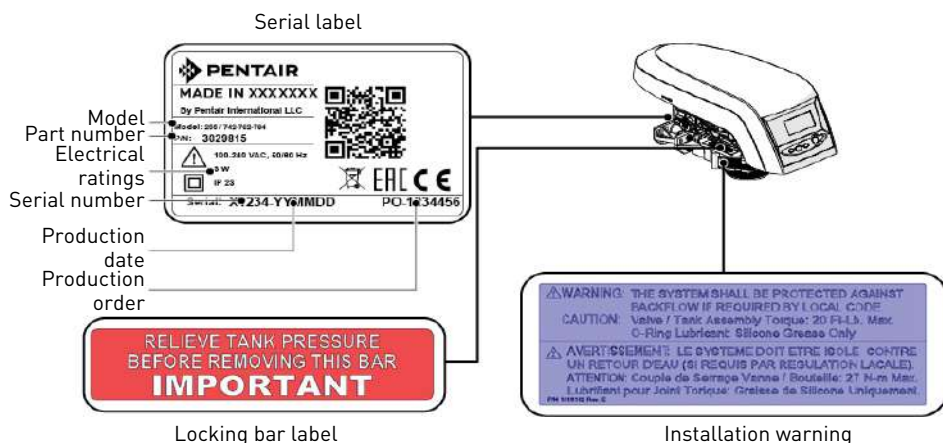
Serial label

PENTAIR
MADE IN XXXXXXX
By Pentair International LLC
Model: 255 / 745 762-764
PN: 3029815
100-240 VAC, 50/60 Hz
5 W
IP 23
Serial: X●234-YY●MMDD PO-1●34456

Model
Part number
Electrical ratings
Serial number
Production date
Production order

RELIEVE TANK PRESSURE BEFORE REMOVING THIS BAR
IMPORTANT

Locking bar label

WARNING: THE SYSTEM SHALL BE PROTECTED AGAINST BACKFLOW IF REQUIRED BY LOCAL CODE
CAUTION: Valve / Tank Assembly Torque: 20 Ft-Lb. Max. O-Ring Lubricant: Silicone Grease Only

AVERTISSEMENT: LE SYSTEME DOIT ETRE ISOLE CONTRE UN RETOUR D'EAU (SI REQUIS PAR REGULATION LACALE).
ATTENTION: Couple de Serrage Vanne / Bouteille: 27 N-m Max. Lubrifiant pour Joint Torique: Graisse de Silicone Uniquement.
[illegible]

Installation warning